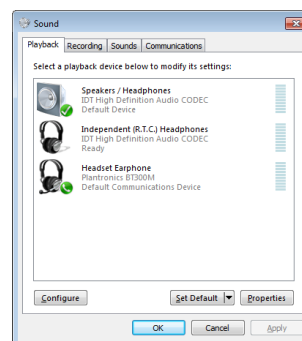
Sound

Playback | Recording | Sounds | Communications

Select a playback device below to modify its settings:

Speakers / Headphones
IDT High Definition Audio CODEC
Default Device

Independent (R.T.C.) Headphones
IDT High Definition Audio CODEC
Ready

Headset Earphone
Plantronics BT300M
Default Communications Device

Configure
Set Default
Properties

OK
Cancel
Apply